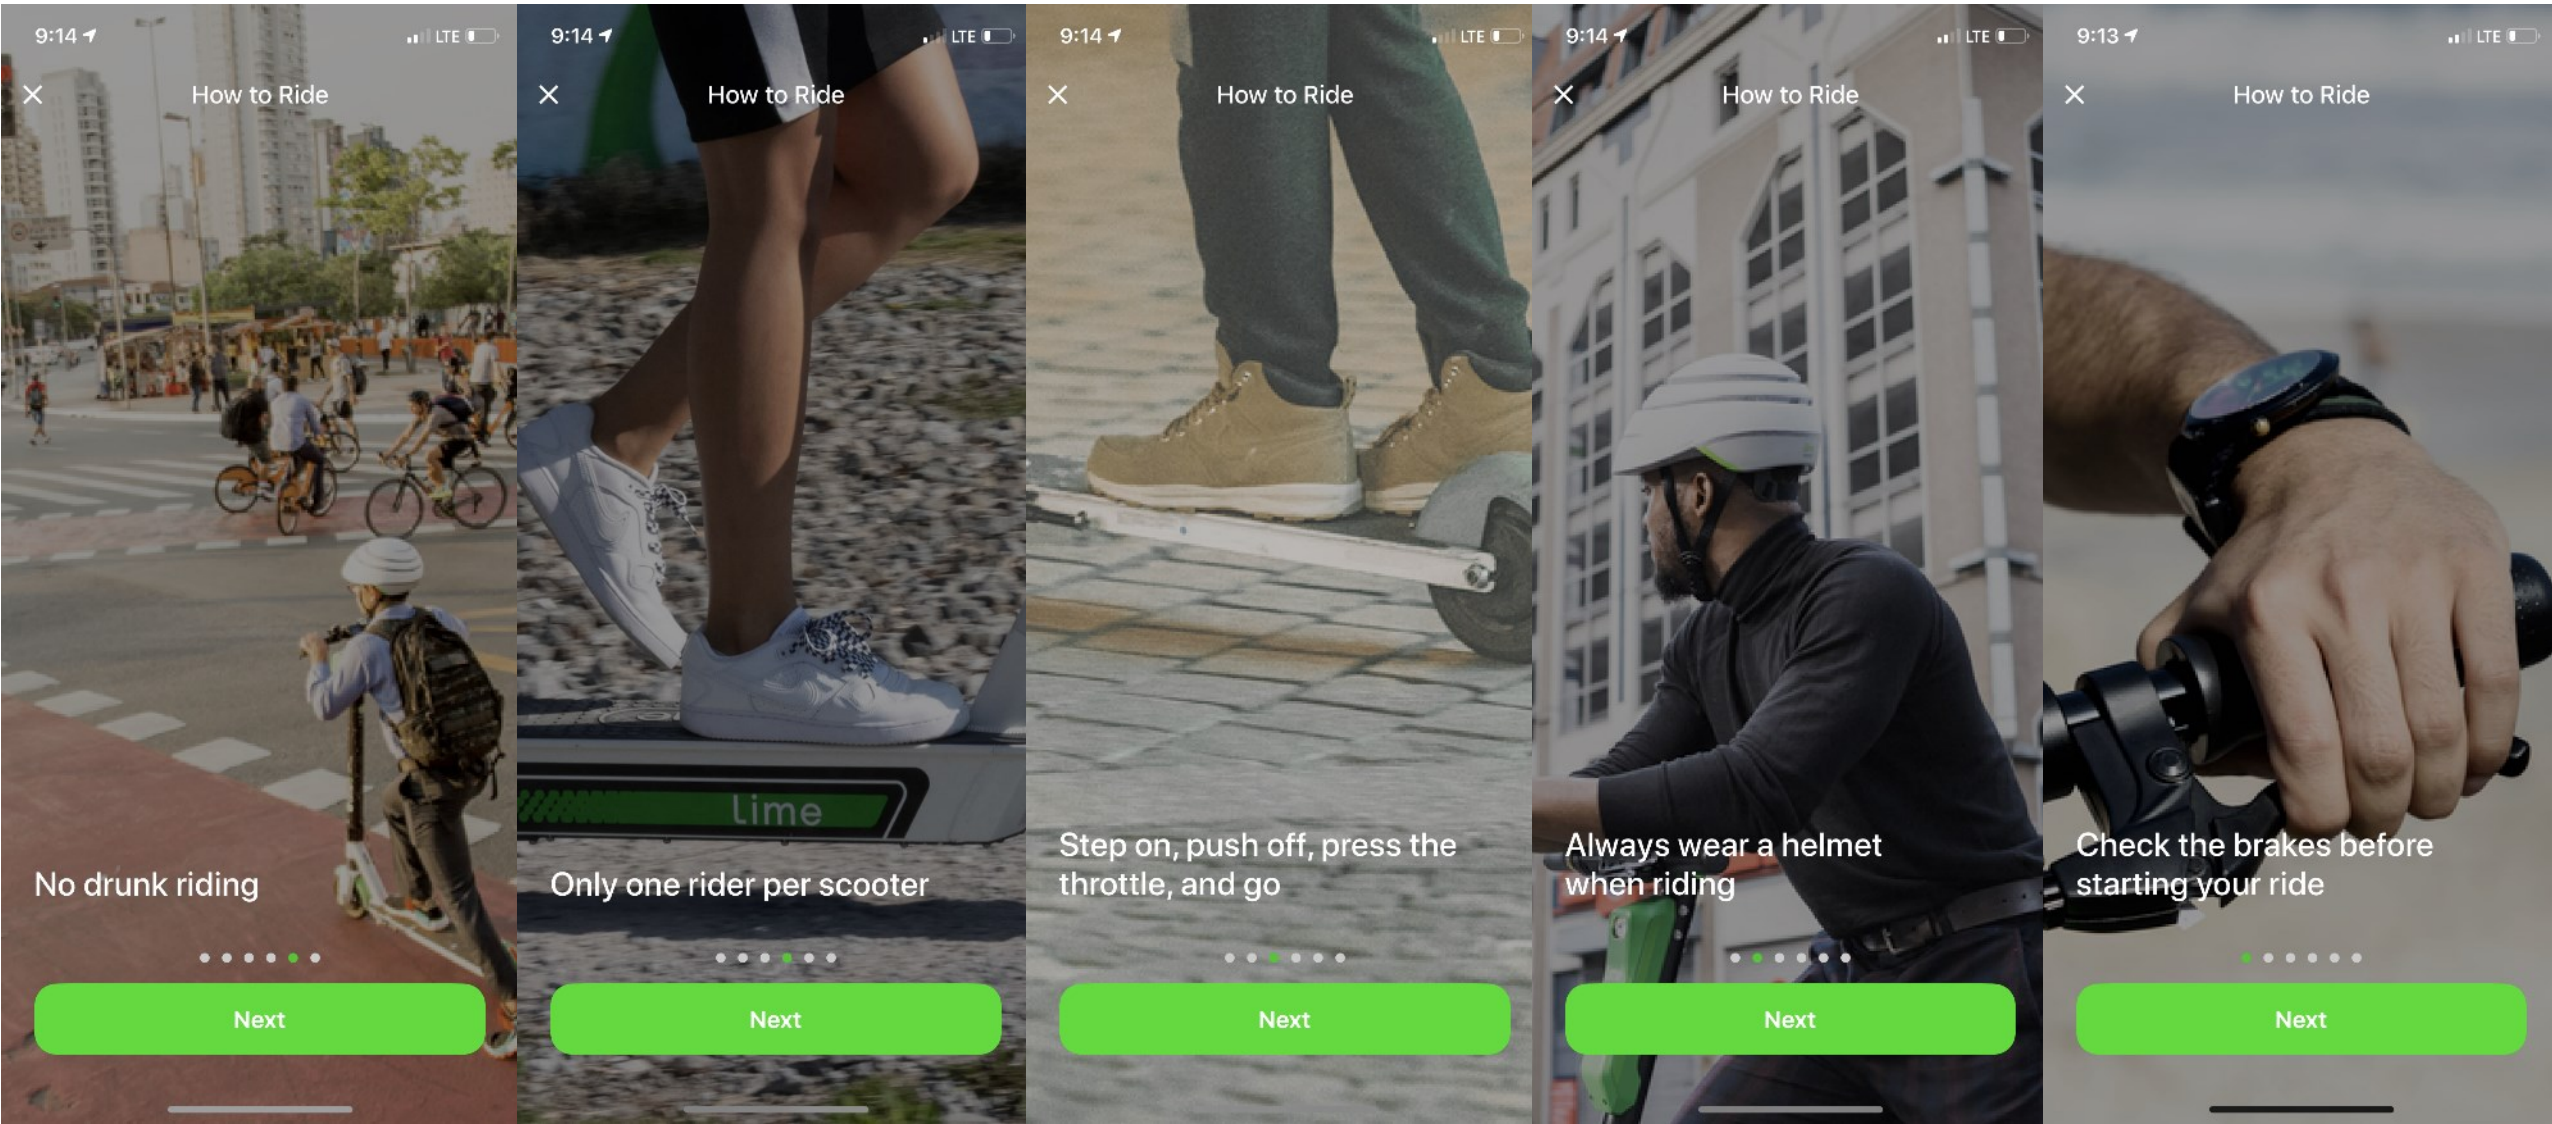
9:14 LTE

×

How to Ride

No drunk riding

Next

9:14 LTE

×

How to Ride

lime

Only one rider per scooter

Next

9:14 LTE

×

How to Ride

Step on, push off, press the throttle, and go

Next

9:14 LTE

×

How to Ride

Always wear a helmet when riding

Next

9:13 LTE

×

How to Ride

Check the brakes before starting your ride

Next